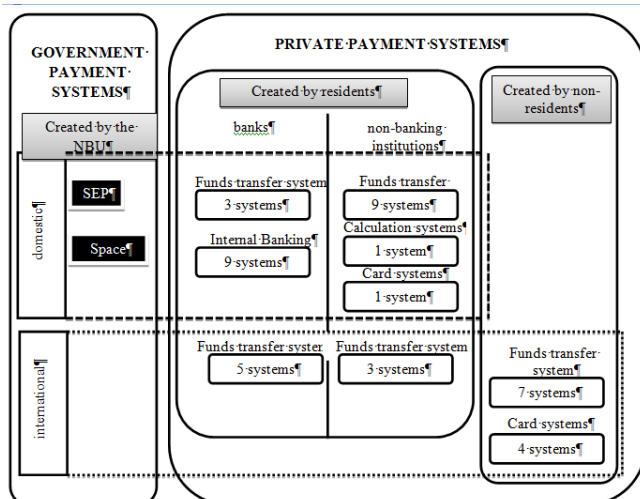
GOVERNMENT·PAYMENT·SYSTEMS¶

Created·by·the·NBU¶

domestic¶

SEP¶

Space¶

international¶

PRIVATE·PAYMENT·SYSTEMS¶

Created·by·residents¶

banks¶

non-banking·institutions¶

Funds·transfer·system

3·systems¶

Internal·Banking¶

9·systems¶

Funds·transfer·

9·systems¶

Calculation·systems¶

1·system¶

Card·systems¶

1·system¶

Funds·transfer·syster

5·systems¶

Funds·transfer·system

3·systems¶

Created·by·non-residents¶

Funds·transfer·system¶

7·systems¶

Card·systems¶

4·systems¶